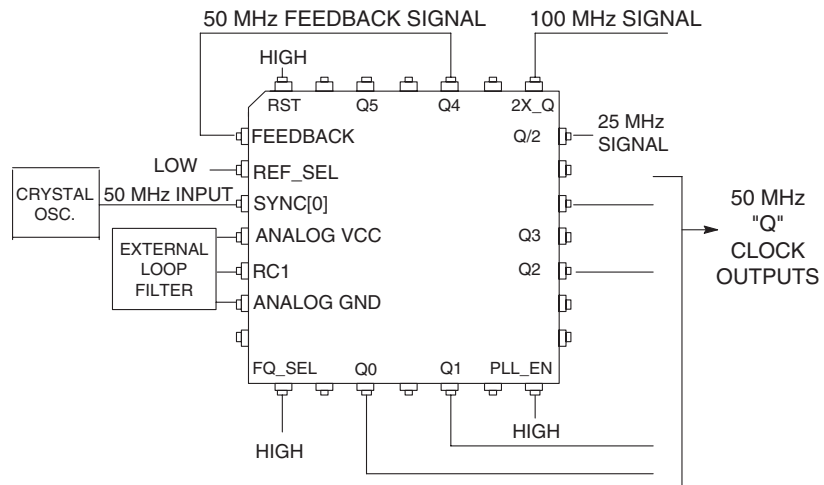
50 MHz FEEDBACK SIGNAL

100 MHz SIGNAL

HIGH

RST

Q5

Q4

2X_Q

FEEDBACK

Q/2

25 MHz SIGNAL

LOW

REF_SEL

CRYSTAL OSC.

50 MHz INPUT

SYNC[0]

50 MHz "Q" CLOCK OUTPUTS

EXTERNAL LOOP FILTER

ANALOG VCC

Q3

RC1

Q2

ANALOG GND

FQ_SEL

Q0

Q1

PLL_EN

HIGH

HIGH